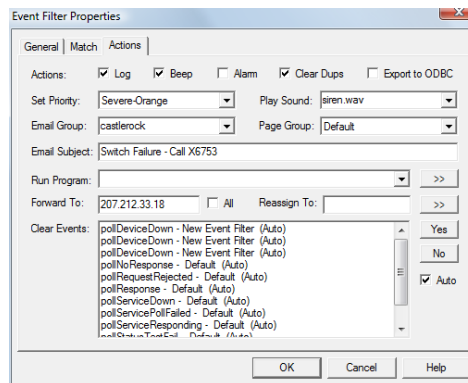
Event Filter Properties

General | Match | Actions

Actions: Log Beep Alarm Clear Dups Export to ODBC

Set Priority: Severe-Orange

Play Sound: siren.wav

Email Group: castlerock

Page Group: Default

Email Subject: Switch Failure - Call X6753

Run Program:

>>

Forward To: 207.212.33.18

All

Reassign To:

>>

Clear Events:

pollDeviceDown - New Event Filter (Auto)
pollDeviceDown - New Event Filter (Auto)
pollDeviceDown - New Event Filter (Auto)
pollNoResponse - Default (Auto)
pollRequestRejected - Default (Auto)
pollResponse - Default (Auto)
pollServiceDown - Default (Auto)
pollServicePollFailed - Default (Auto)
pollServiceResponding - Default (Auto)
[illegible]

Yes

No

Auto

OK

Cancel

Help